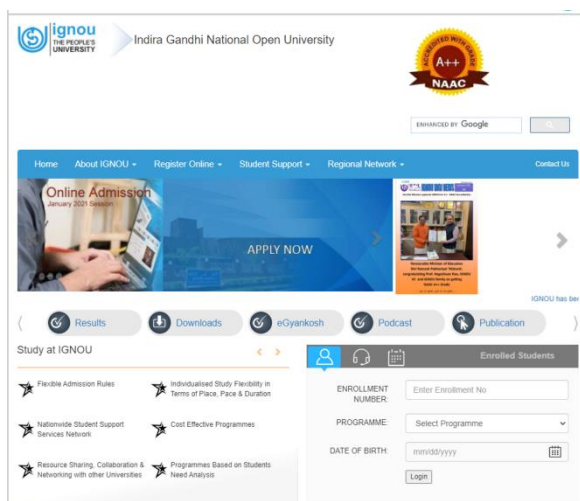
ignou THE PEOPLE'S UNIVERSITY

Indira Gandhi National Open University

ACCREDITED WITH GRADE A++ NAAC

ENHANCED BY Google

Home About IGNOU ▾ Register Online ▾ Student Support ▾ Regional Network ▾ Contact Us

Online Admission
January 2021 Session

APPLY NOW

IGNOU has be

Results Downloads eGyankosh Podcast Publication

Study at IGNOU

Flexible Admission Rules

Individualised Study Flexibility in Terms of Place, Pace & Duration

Nationwide Student Support Services Network

Cost Effective Programmes

Resource Sharing, Collaboration & Networking with other Universities

Programmes Based on Students Need Analysis

Enrolled Students

ENROLLMENT NUMBER: Enter Enrollment No

PROGRAMME: Select Programme

DATE OF BIRTH: mm/dd/yyyy

Login